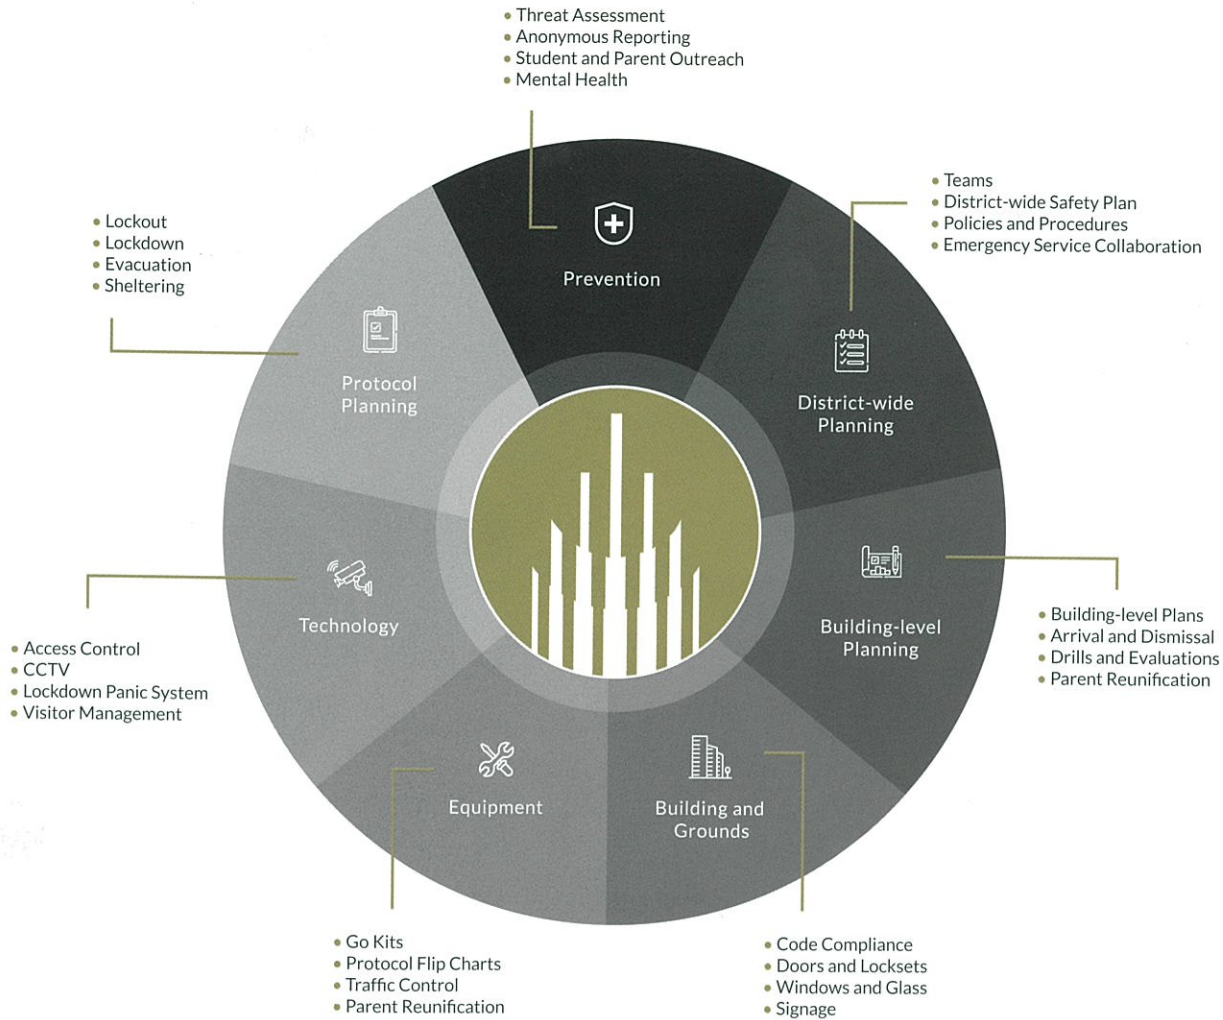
• Threat Assessment
• Anonymous Reporting
• Student and Parent Outreach
• Mental Health

Prevention

• Teams
• District-wide Safety Plan
• Policies and Procedures
• Emergency Service Collaboration

District-wide Planning

• Lockout
• Lockdown
• Evacuation
• Sheltering

Protocol Planning

Technology

• Access Control
• CCTV
• Lockdown Panic System
• Visitor Management

Building-level Planning

• Building-level Plans
• Arrival and Dismissal
• Drills and Evaluations
• Parent Reunification

Equipment

Building and Grounds

• Go Kits
• Protocol Flip Charts
• Traffic Control
• Parent Reunification

• Code Compliance
• Doors and Locksets
• Windows and Glass
• Signage